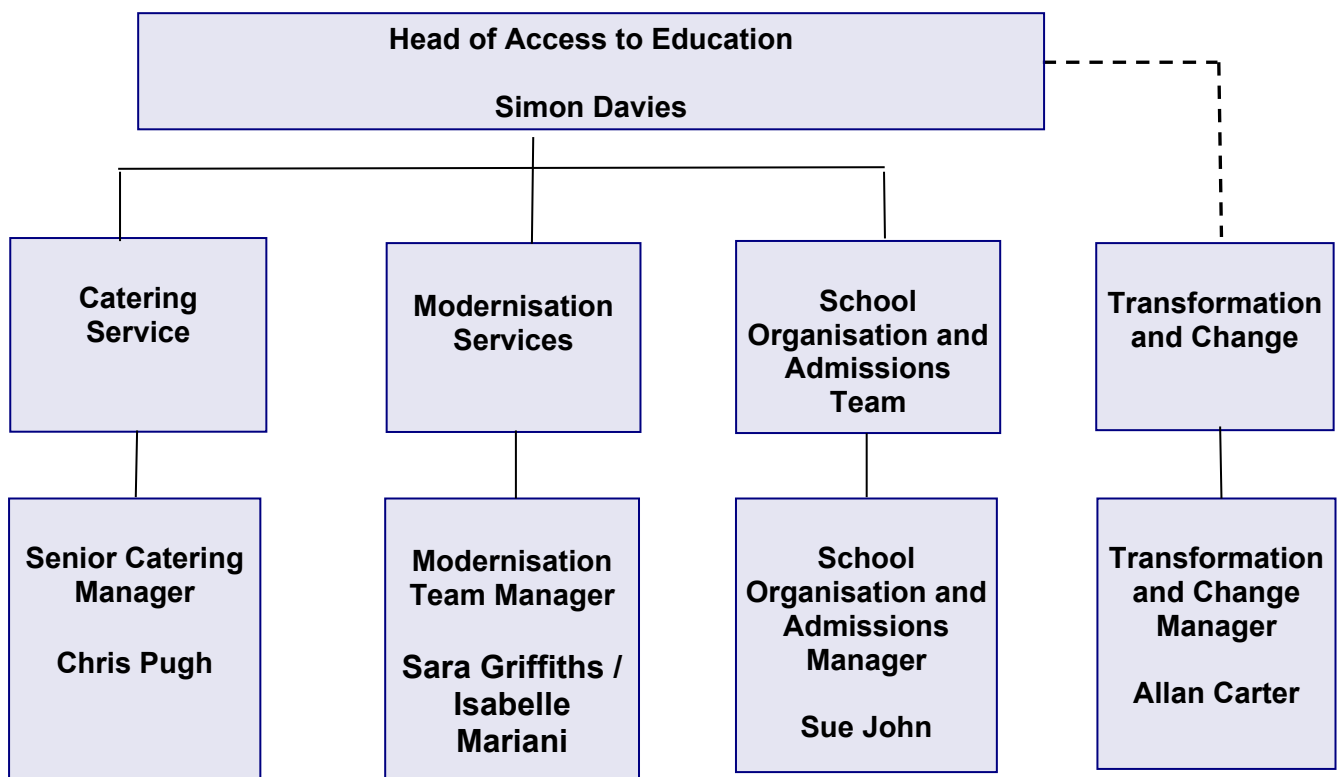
Head of Access to Education

Simon Davies

Catering Service

Modernisation Services

School Organisation and Admissions Team

Transformation and Change

Senior Catering Manager

Chris Pugh

Modernisation Team Manager

Sara Griffiths / Isabelle Mariani

School Organisation and Admissions Manager

Sue John

Transformation and Change Manager

Allan Carter